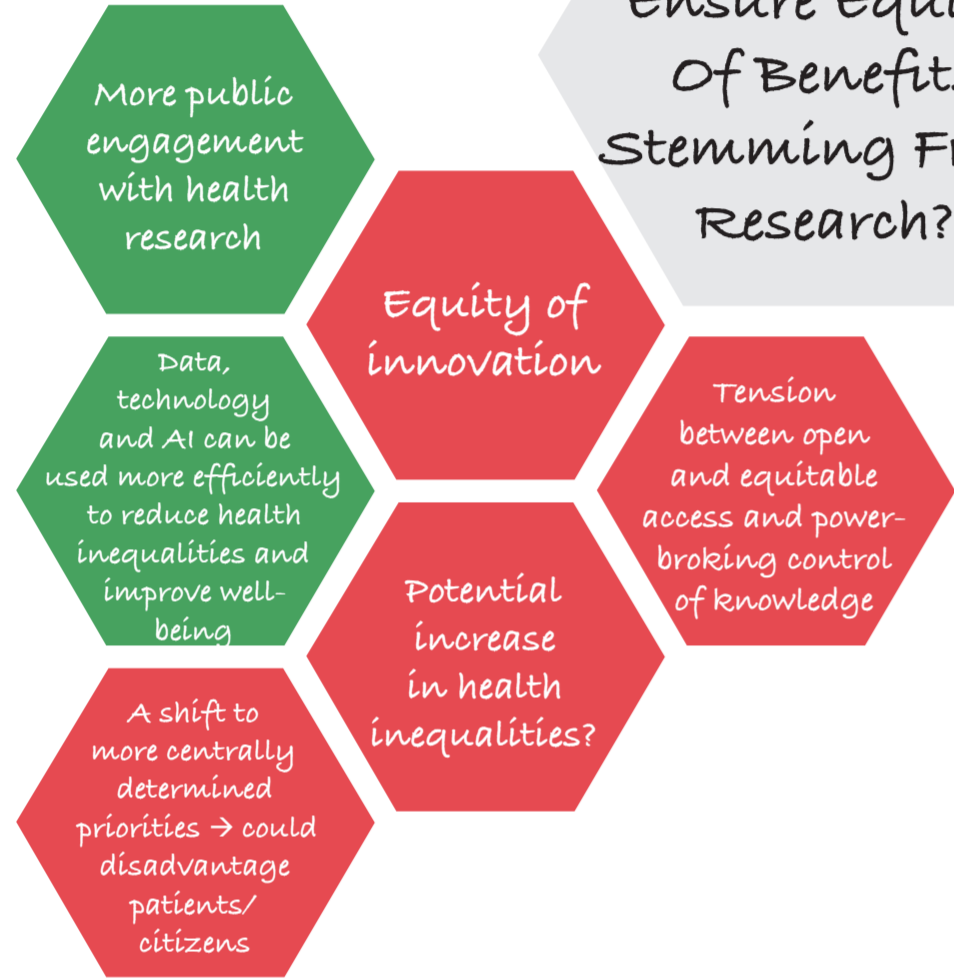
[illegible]
Of Benefit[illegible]
Stemming F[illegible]
Research?

More public engagement with health research

Equity of innovation

Data, technology and AI can be used more efficiently to reduce health inequalities and improve well-being

Tension between open and equitable access and power-broking control of knowledge

Potential increase in health inequalities?

A shift to more centrally determined priorities → could disadvantage patients/ citizens